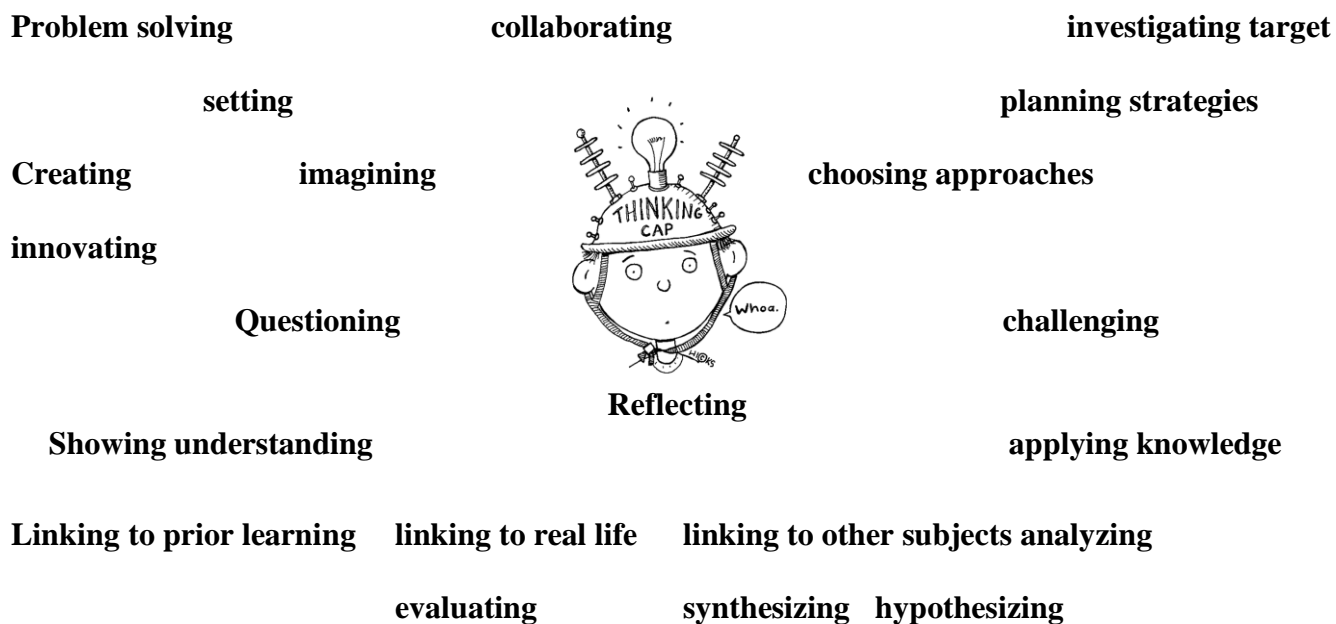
Problem solving collaborating investigating target

setting planning strategies

Creating imagining choosing approaches

THINKING CAP

innovating

Questioning challenging

Whoa.

HICKS

Reflecting

Showing understanding applying knowledge

Linking to prior learning linking to real life linking to other subjects analyzing

evaluating synthesizing hypothesizing